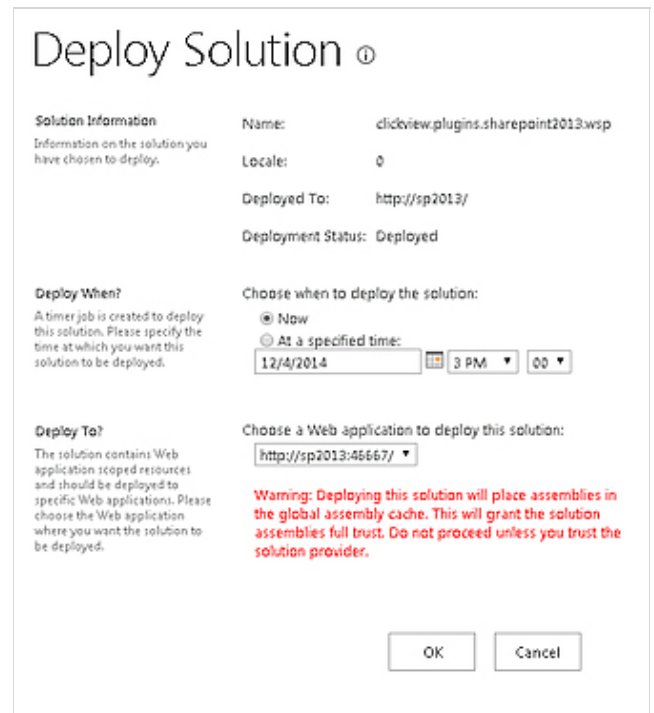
Deploy Solution ⓘ

Solution Information
Information on the solution you have chosen to deploy.

Name: clickview.plugins.sharepoint2013.wsp

Locale: 0

Deployed To: http://sp2013/

Deployment Status: Deployed

Deploy When?
A timer job is created to deploy this solution. Please specify the time at which you want this solution to be deployed.

Choose when to deploy the solution:
Now
At a specified time:
12/4/2014 3 PM 00

Deploy To?
The solution contains Web application scoped resources and should be deployed to specific Web applications. Please choose the Web application where you want the solution to be deployed.

Choose a Web application to deploy this solution:
http://sp2013:46667/

Warning: Deploying this solution will place assemblies in the global assembly cache. This will grant the solution assemblies full trust. Do not proceed unless you trust the solution provider.

OK Cancel